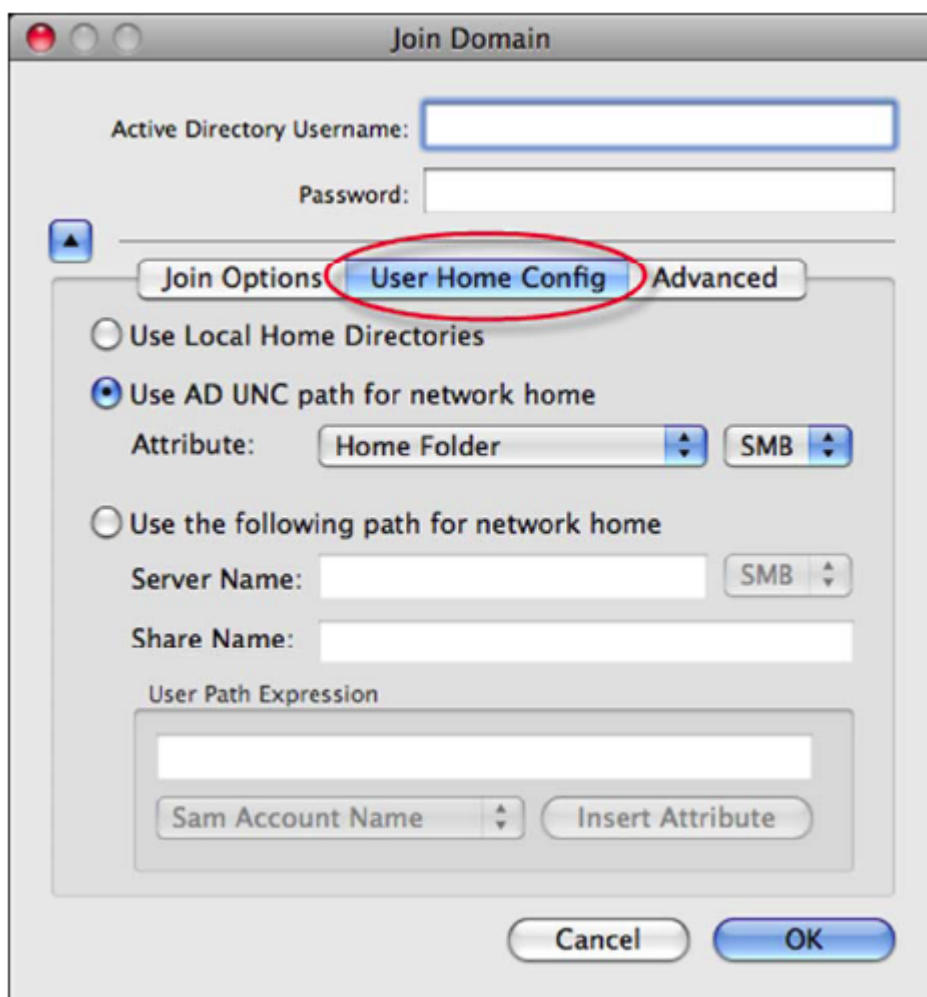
Join Domain

Active Directory Username:

Password:

Join Options | User Home Config | Advanced

Use Local Home Directories

Use AD UNC path for network home

Attribute: Home Folder SMB

Use the following path for network home

Server Name: SMB

Share Name:

User Path Expression

Sam Account Name Insert Attribute

Cancel OK